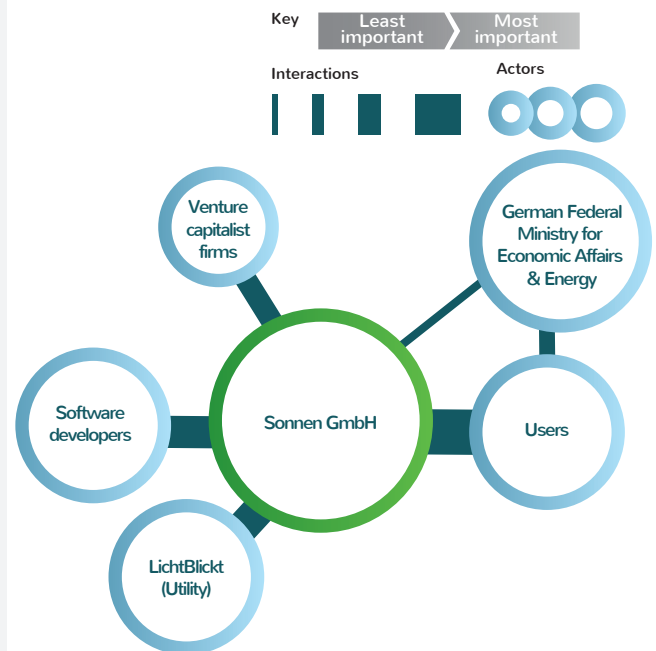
Key
Least important
Most important

Interactions

Actors

Venture capitalist firms

German Federal Ministry for Economic Affairs & Energy

Software developers

Sonnen GmbH

Users

LichtBlickt (Utility)